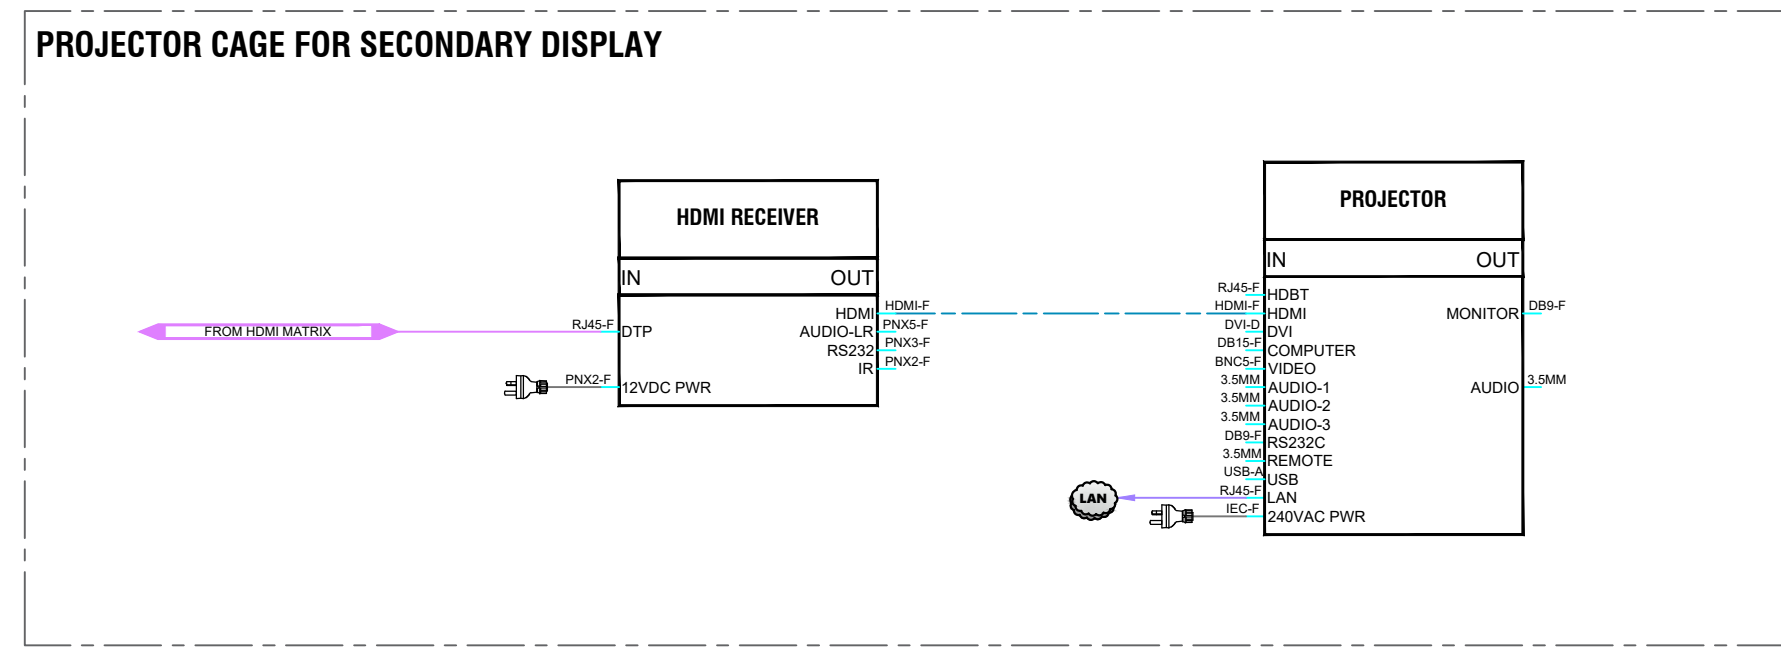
PROJECTOR CAGE FOR SECONDARY DISPLAY

HDMI RECEIVER

IN OUT

FROM HDMI MATRIX

RJ45-F DTP

PNX2-F 12VDC PWR

HDMI HDMI-F
AUDIO-LR PNX5-F
RS232 PNX3-F
IR PNX2-F

PROJECTOR

IN OUT

RJ45-F HDBT
HDMI-F HDMI
DVI-D DVI
DB15-F COMPUTER
BNC5-F VIDEO
3.5MM AUDIO-1
3.5MM AUDIO-2
3.5MM AUDIO-3
DB9-F RS232C
3.5MM REMOTE
USB-A USB
RJ45-F LAN
IEC-F 240VAC PWR

MONITOR DB9-F
AUDIO 3.5MM

LAN